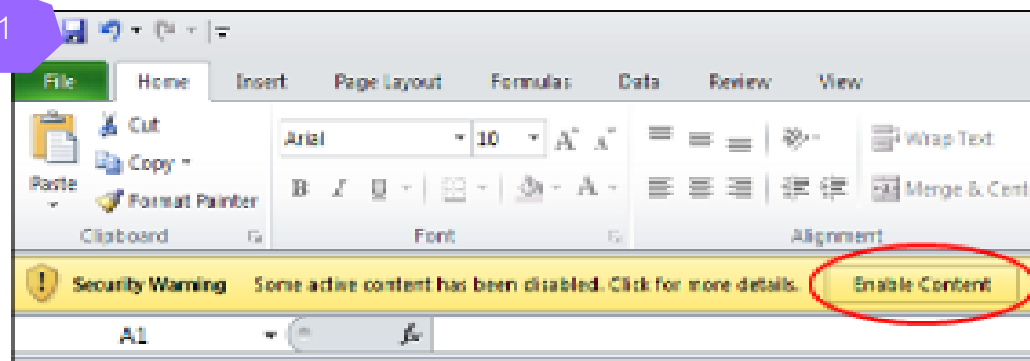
1

File Home Insert Page Layout Formulas Data Review View

Cut
Copy
Paste
Format Painter
Clipboard

Arial 10
B I U
Font

Wrap Text
Merge & Cent
Alignment

Security Warning Some active content has been disabled. Click for more details. Enable Content

A1
$f_x$